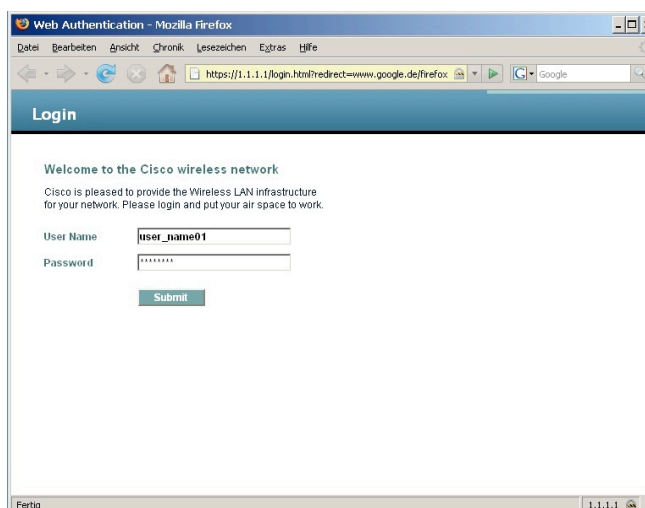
Web Authentication - Mozilla Firefox

Datei Bearbeiten Ansicht Chronik Lesezeichen Extras Hilfe

https://1.1.1.1/login.html?redirect=www.google.de/firefox

Google

Login

Welcome to the Cisco wireless network

Cisco is pleased to provide the Wireless LAN infrastructure for your network. Please login and put your air space to work.

User Name user_name01

Password ********

Submit

Fertig

1.1.1.1